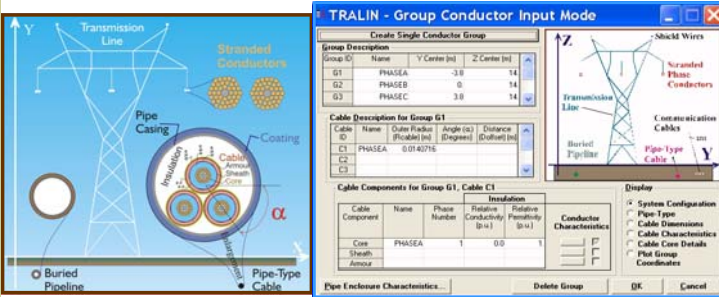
Y

Transmission Line

Stranded Conductors

Pipe Casing

Coating

Insulation

Cable Armour Sheath Core

α

Buried Pipeline

Pipe-Type Cable

X

TRALIN - Group Conductor Input Mode

Create Single Conductor Group

Group Description

| Group ID | Name | Y Center (m) | Z Center (m) |
|---|---|---|---|
| G1 | PHASEA | -3.8 | 14 |
| G2 | PHASEB | 0 | 14 |
| G3 | PHASEC | 3.8 | 14 |

Cable Description for Group G1

| Cable ID | Name | Outer Radius (Rcable) (m) | Angle (α) (Degrees) | Distance (Dioffset) (m) |
|---|---|---|---|---|
| C1 | PHASEA | 0.0140716 | | |
| C2 | | | | |
| C3 | | | | |

Cable Components for Group G1, Cable C1

Insulation

| Cable Component | Name | Phase Number | Relative Conductivity (p.u.) | Relative Permittivity (p.u.) |
|---|---|---|---|---|
| Core | PHASEA | 1 | 0.0 | 1 |
| Sheath | | | | |
| Armour | | | | |

Conductor Characteristics

Z

Shield Wires

Stranded Phase Conductors

Transmission Line

Communication Cables

Buried Pipeline

Pipe-Type Cable

Y

Display

System Configuration
Pipe-Type
Cable Dimensions
Cable Characteristics
Cable Core Details
Plot Group Coordinates

Pipe Enclosure Characteristics...

Delete Group

OK

Cancel